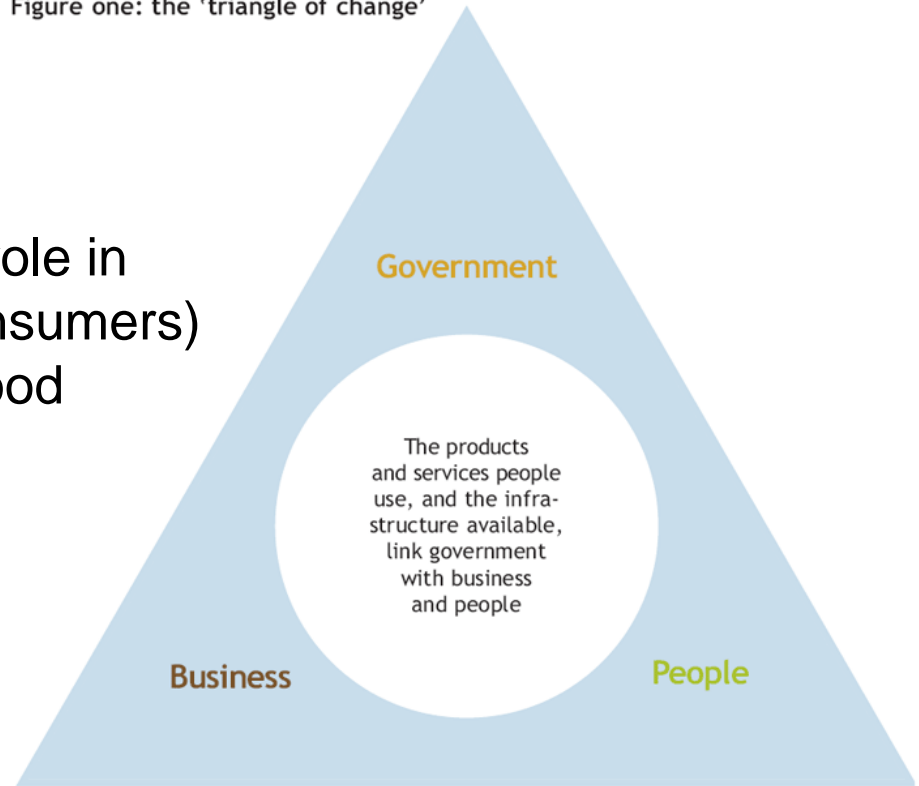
Figure one: the 'triangle of change'

ole in
nsumers)
od

Government

The products and services people use, and the infrastructure available, link government with business and people

Business

People